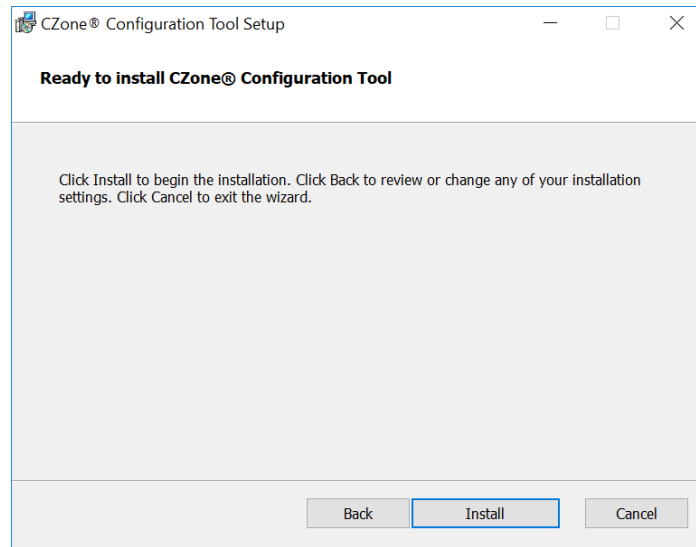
CZone® Configuration Tool Setup

Ready to install CZone® Configuration Tool

Click Install to begin the installation. Click Back to review or change any of your installation settings. Click Cancel to exit the wizard.

Back Install Cancel